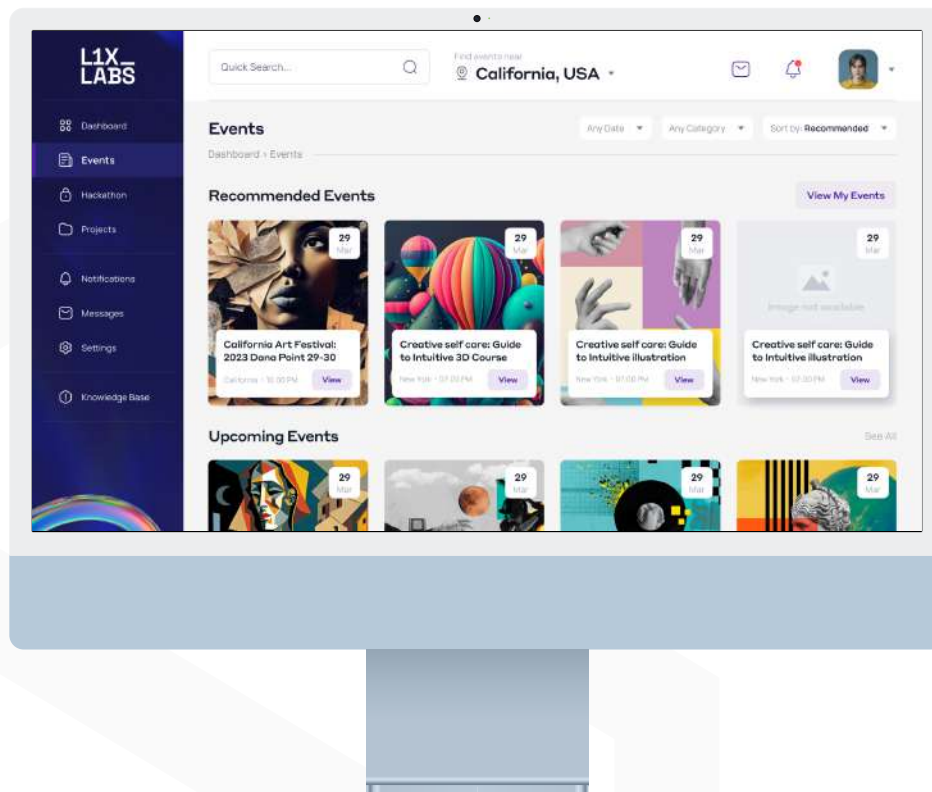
L1X_
LABS

Dashboard
Events
Hackathon
Projects
Notifications
Messages
Settings
Knowledge Base

Quick Search...

Find events near
California, USA

Events
Dashboard › Events

Any Date
Any Category
Sort by: Recommended

Recommended Events
View My Events

29
Mar
California Art Festival: 2023 Dana Point 29-30
California · 10:00 PM
View

29
Mar
Creative self care: Guide to Intuitive 3D Course
New York · 07:00 PM
View

29
Mar
Creative self care: Guide to Intuitive illustration
New York · 07:00 PM
View

29
Mar
Image not available
Creative self care: Guide to Intuitive illustration
New York · 07:00 PM
View

Upcoming Events
See All

29
Mar

29
Mar

29
Mar

29
Mar